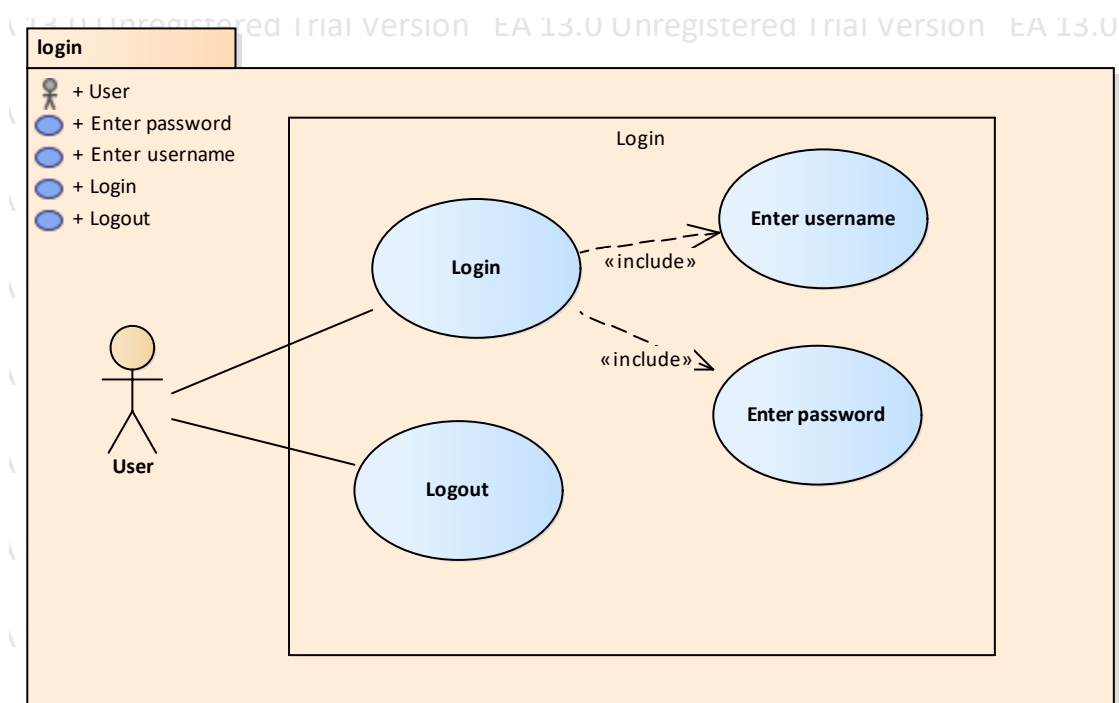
13.0 Unregistered Trial Version EA 13.0 Unregistered Trial Version EA 13.0

login

+ User
+ Enter password
+ Enter username
+ Login
+ Logout

Login

Enter username

Login

«include»

«include»

Enter password

User

Logout